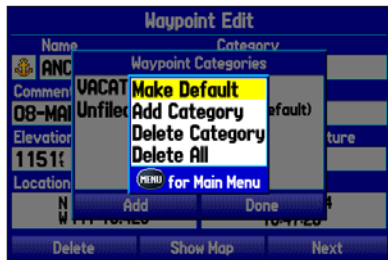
Waypoint Edit
Name
Category
ANC
Comment
08-MAI
Elevation
1151
Location
N
W
Waypoint Categories
VACAT
Unfiled
efault)
ture
Make Default
Add Category
Delete Category
Delete All
MENU for Main Menu
Add
Done
Delete
Show Map
Next